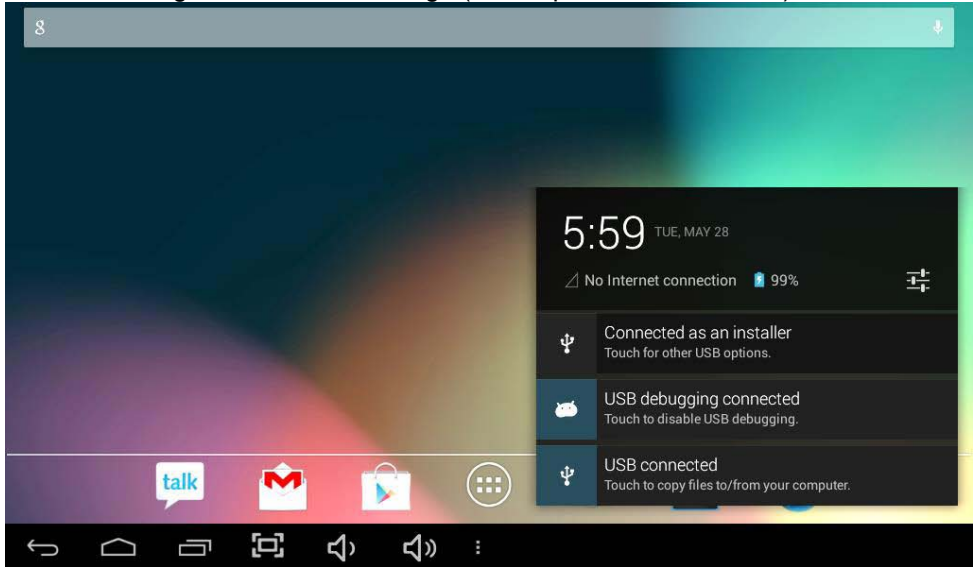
8

5:59 TUE, MAY 28

No Internet connection 99%

Connected as an installer
Touch for other USB options.

USB debugging connected
Touch to disable USB debugging.

USB connected
Touch to copy files to/from your computer.

talk